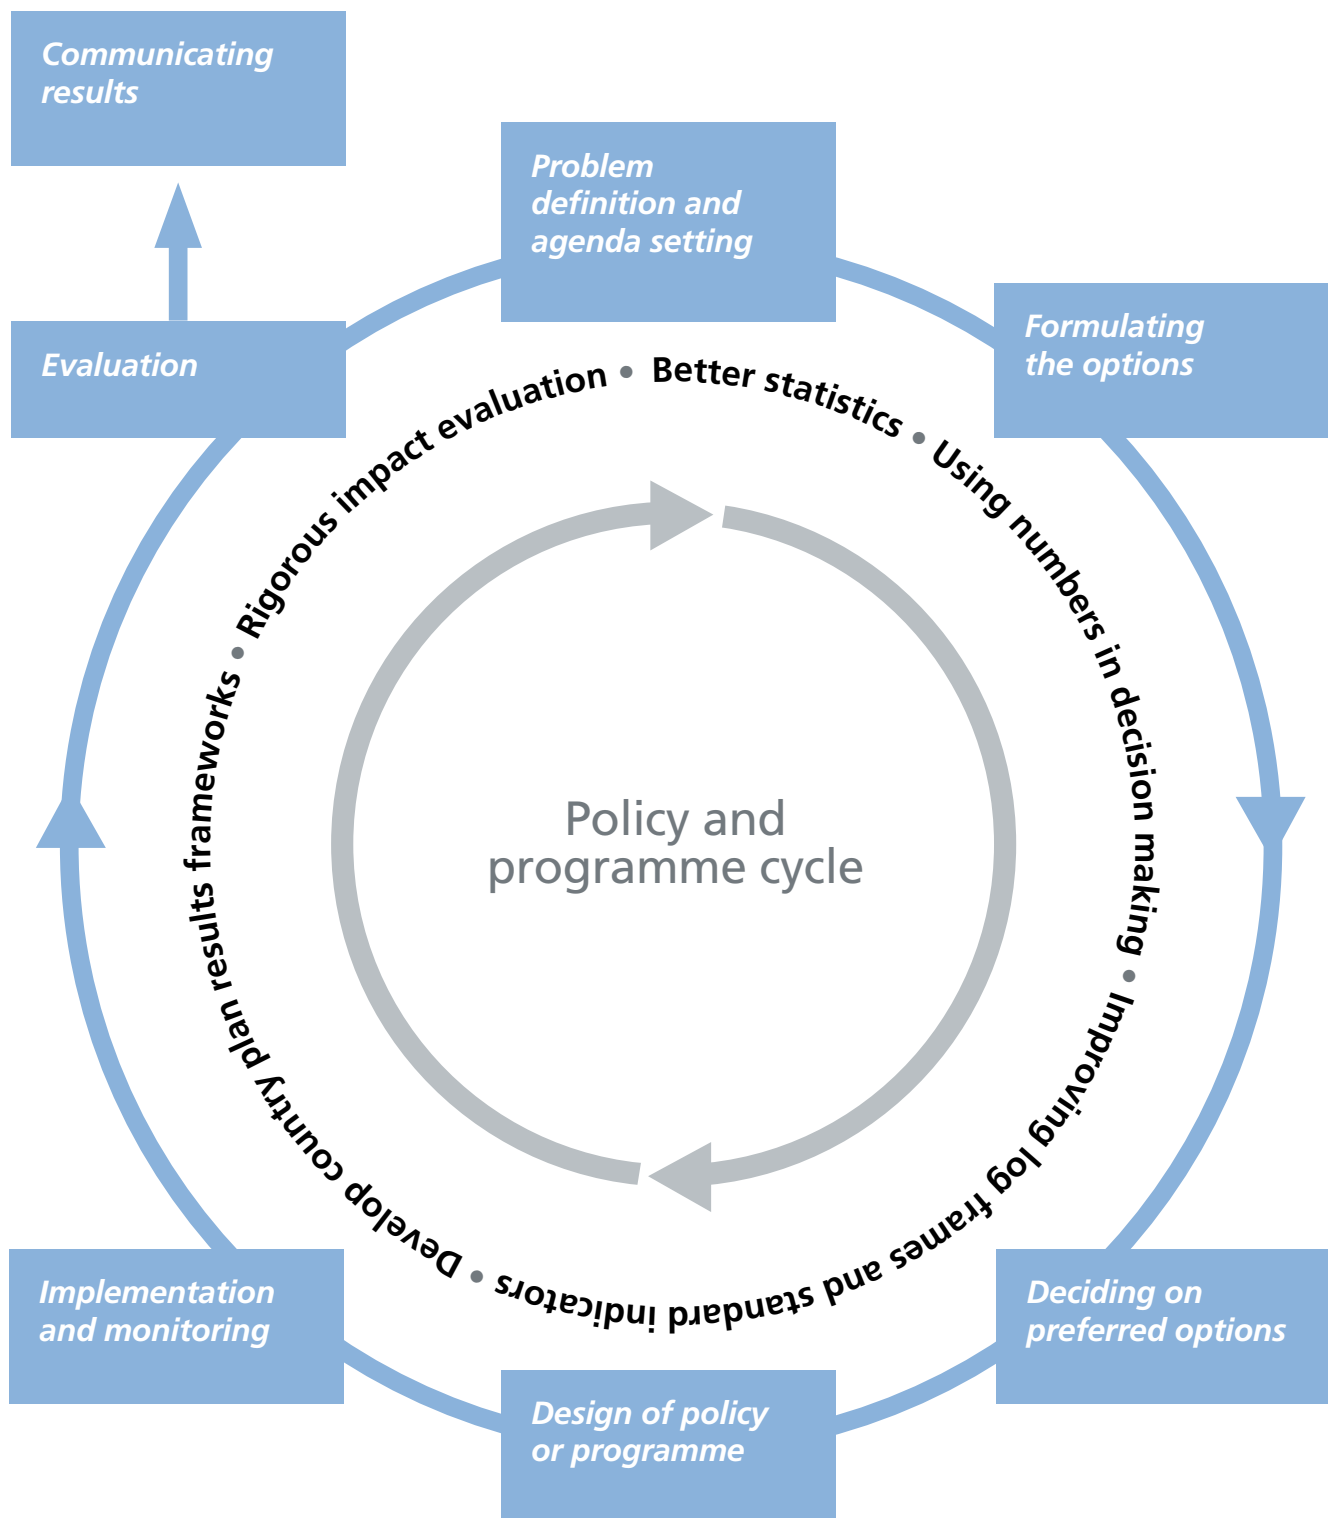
Communicating results

Problem definition and agenda setting

Formulating the options

Evaluation

Rigorous impact evaluation • Better statistics • Using numbers in decision making • Improving log frames and standard indicators • Develop country plan results frameworks •

Policy and programme cycle

Implementation and monitoring

Deciding on preferred options

Design of policy or programme